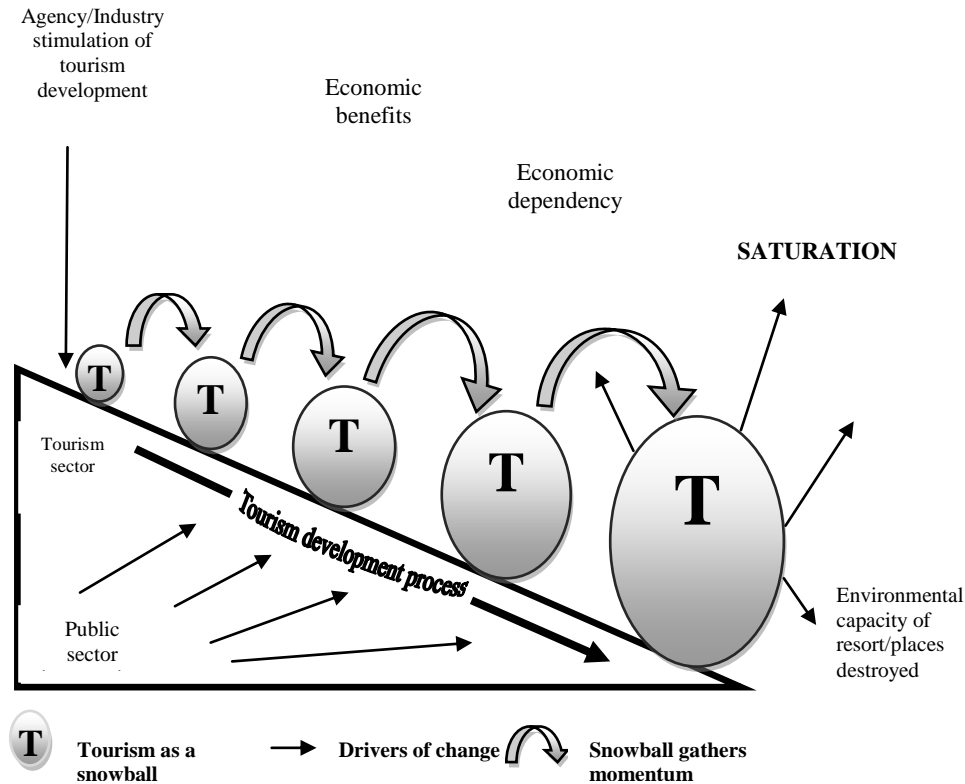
Agency/Industry stimulation of tourism development

Economic benefits

Economic dependency

SATURATION

T

T

T

T

T

Tourism sector

Tourism development process

Public sector

Environmental capacity of resort/places destroyed

T Tourism as a snowball

Drivers of change

Snowball gathers momentum